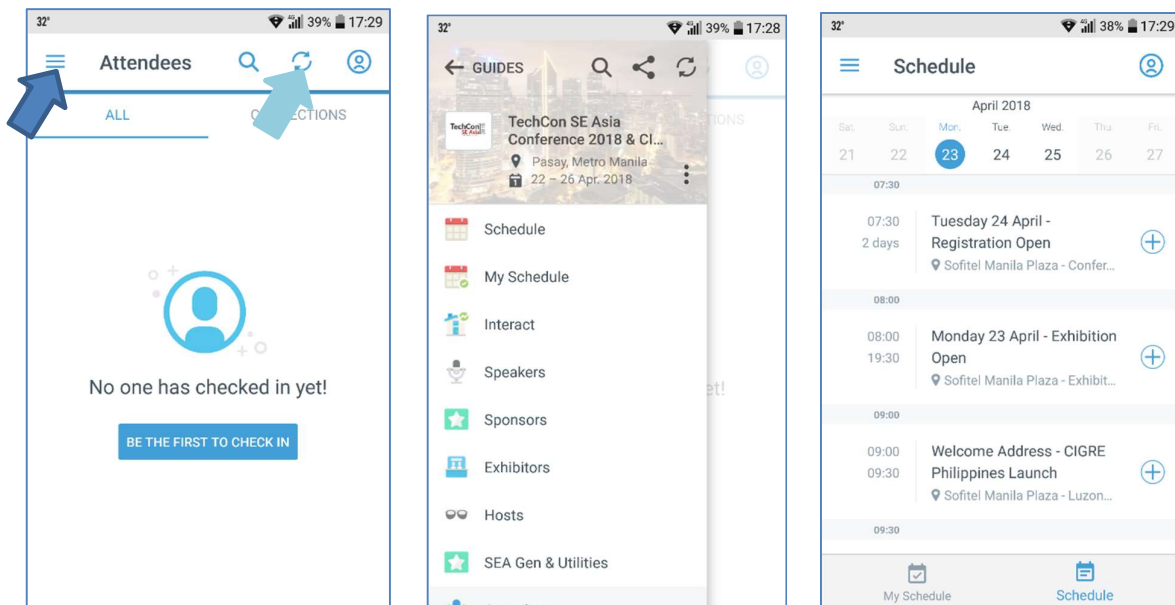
32° 39% 17:29

Attendees

ALL CO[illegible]ECTIONS

No one has checked in yet!

BE THE FIRST TO CHECK IN

32° 39% 17:28

GUIDES

TechCon SE Asia

TechCon SE Asia Conference 2018 & Cl...

Pasay, Metro Manila

22 – 26 Apr. 2018

Schedule

My Schedule

Interact

Speakers

Sponsors

Exhibitors

Hosts

SEA Gen & Utilities

32° 38% 17:29

Schedule

April 2018

| Sat. | Sun. | Mon. | Tue. | Wed. | Thu. | Fri. |
|---|---|---|---|---|---|---|
| 21 | 22 | 23 | 24 | 25 | 26 | 27 |

07:30

07:30
2 days
Tuesday 24 April - Registration Open
Sofitel Manila Plaza - Confer...

08:00

08:00
19:30
Monday 23 April - Exhibition Open
Sofitel Manila Plaza - Exhibit...

09:00

09:00
09:30
Welcome Address - CIGRE Philippines Launch
Sofitel Manila Plaza - Luzon...

09:30

My Schedule Schedule